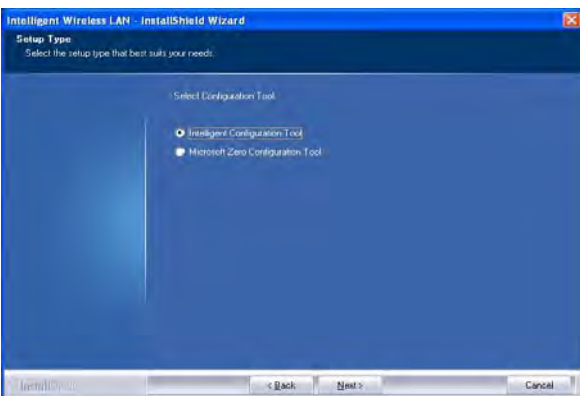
Intelligent Wireless LAN - InstallShield Wizard

Setup Type
Select the setup type that best suits your needs.

Select Configuration Tool

Intelligent Configuration Tool
Microsoft Zero Configuration Tool

InstallShield

< Back
Next >
Cancel